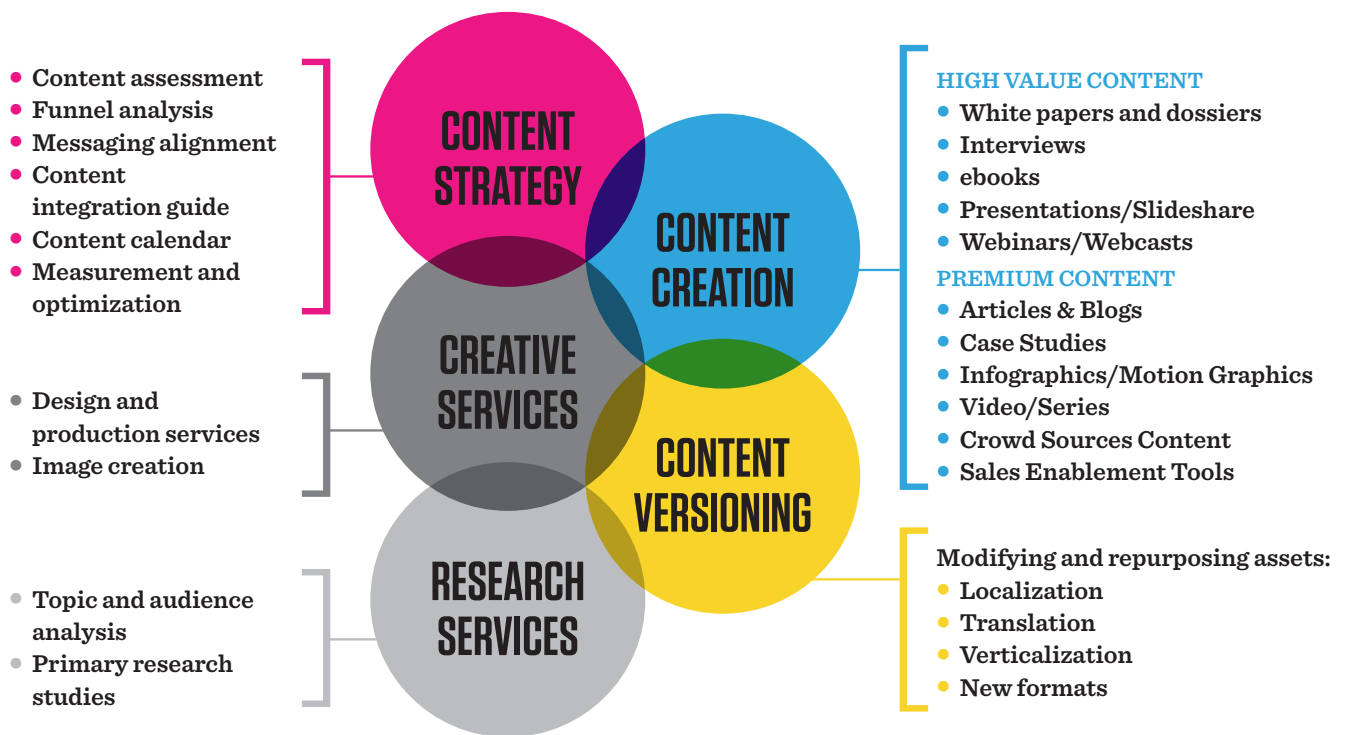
• Content assessment
• Funnel analysis
• Messaging alignment
• Content integration guide
• Content calendar
• Measurement and optimization

CONTENT STRATEGY

CONTENT CREATION

CREATIVE SERVICES

CONTENT VERSIONING

RESEARCH SERVICES

• Design and production services
• Image creation

• Topic and audience analysis
• Primary research studies

HIGH VALUE CONTENT
• White papers and dossiers
• Interviews
• ebooks
• Presentations/Slideshare
• Webinars/Webcasts

PREMIUM CONTENT
• Articles & Blogs
• Case Studies
• Infographics/Motion Graphics
• Video/Series
• Crowd Sources Content
• Sales Enablement Tools

Modifying and repurposing assets:
• Localization
• Translation
• Verticalization
• New formats